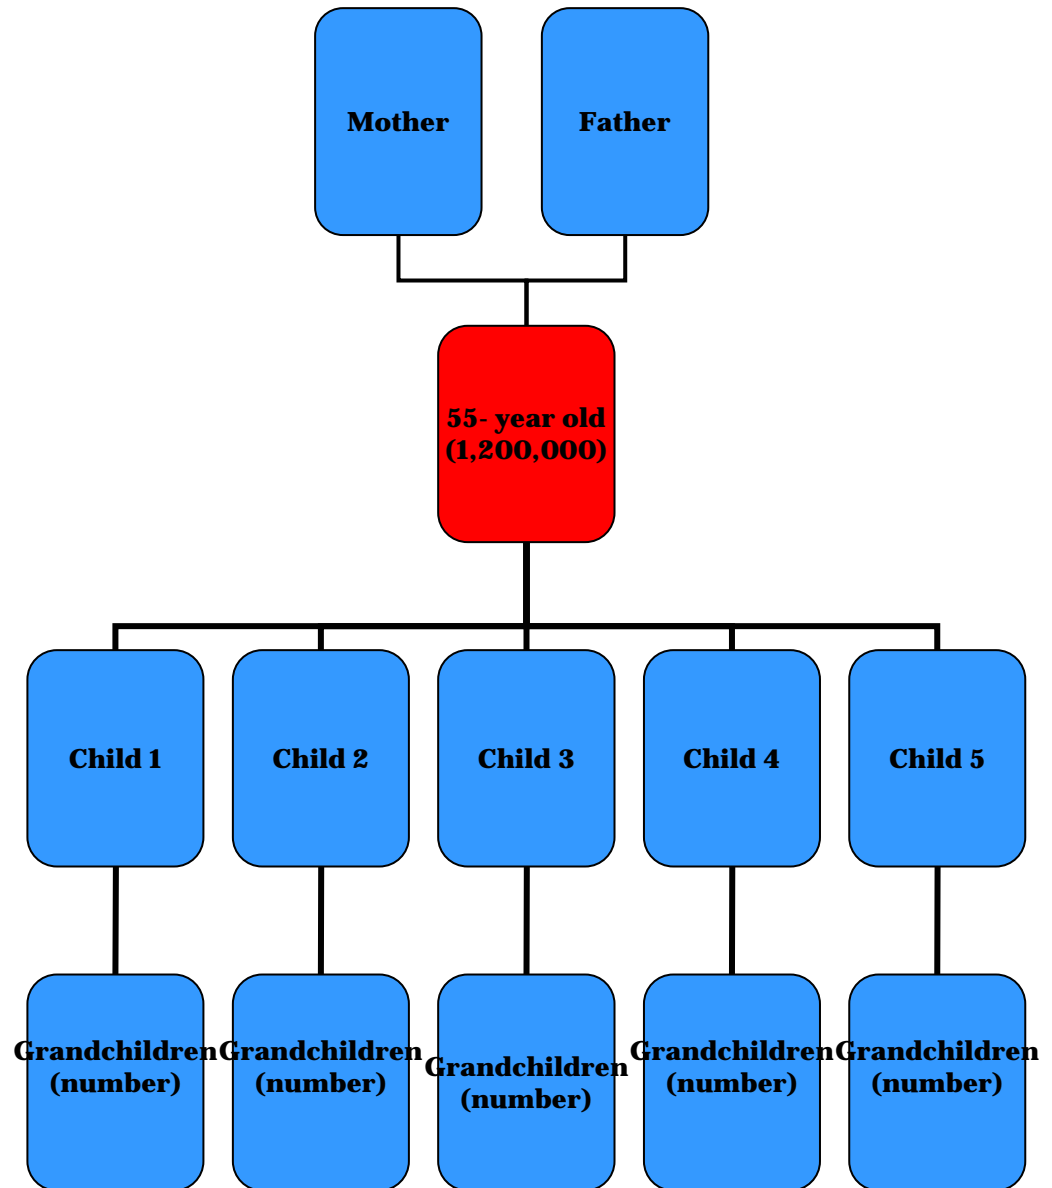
Mother

Father

55- year old
(1,200,000)

Child 1

Child 2

Child 3

Child 4

Child 5

Grandchildren
(number)

Grandchildren
(number)

Grandchildren
(number)

Grandchildren
(number)

Grandchildren
(number)